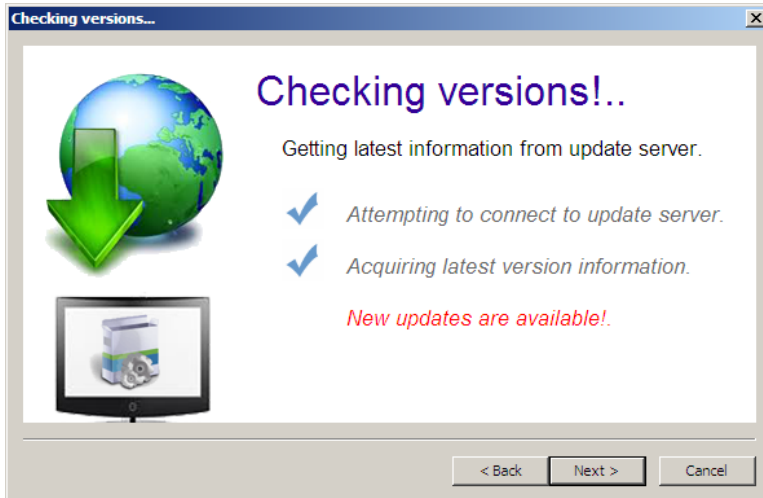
Checking versions...

Checking versions!..

Getting latest information from update server.

Attempting to connect to update server.

Acquiring latest version information.

New updates are available!.

< Back | Next > | Cancel